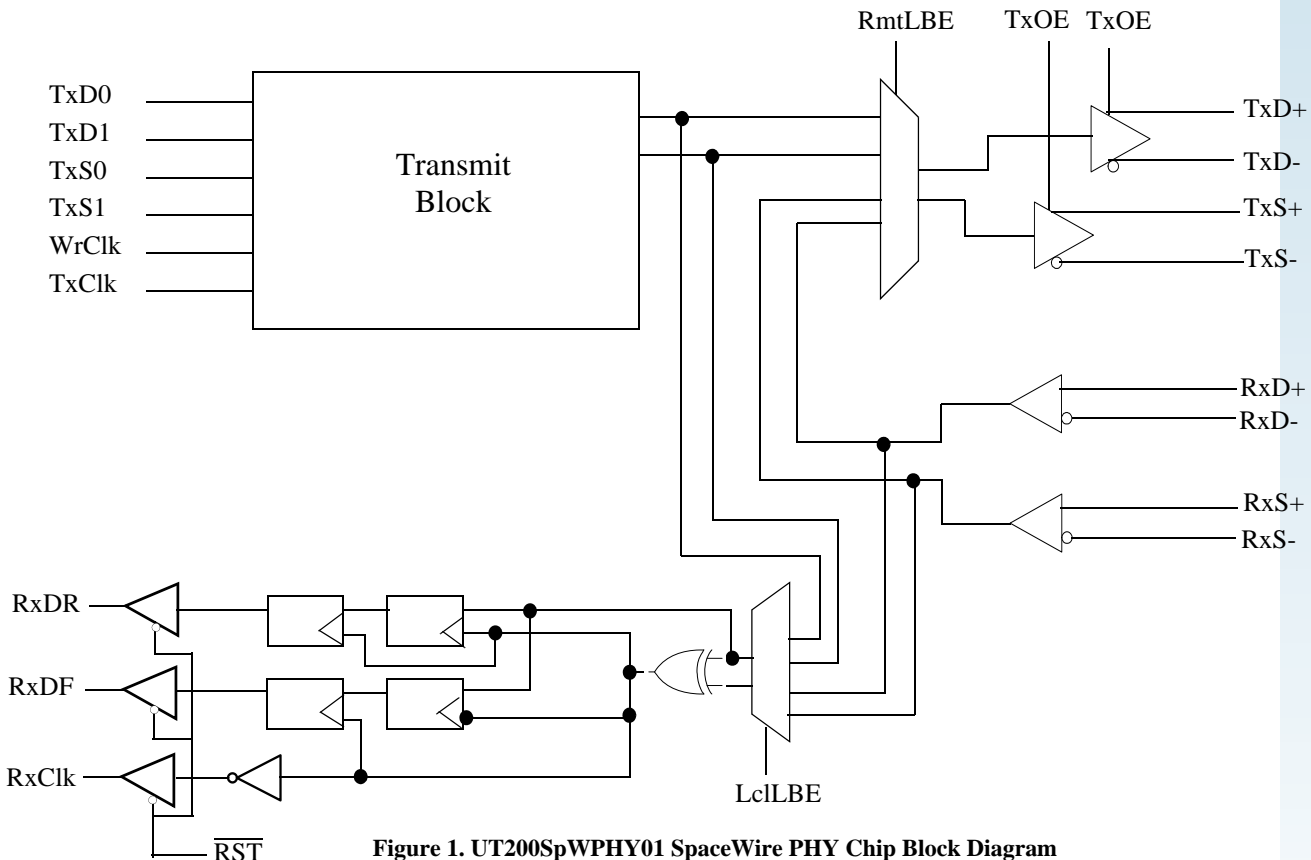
RmtLBE
TxOE TxOE
TxD0
TxD1
TxS0
TxS1
WrClk
TxClk
Transmit Block
TxD+
TxD-
TxS+
TxS-
RxD+
RxD-
RxS+
RxS-
RxDR
RxDF
RxClk
LclLBE
$\overline{RST}$
Figure 1. UT200SpWPHY01 SpaceWire PHY Chip Block Diagram